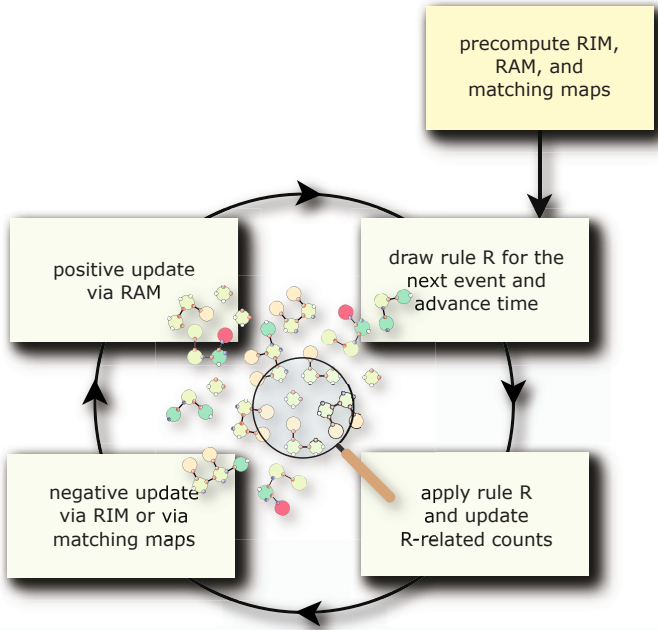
precompute RIM, RAM, and matching maps

draw rule R for the next event and advance time

apply rule R and update R-related counts

negative update via RIM or via matching maps

positive update via RAM